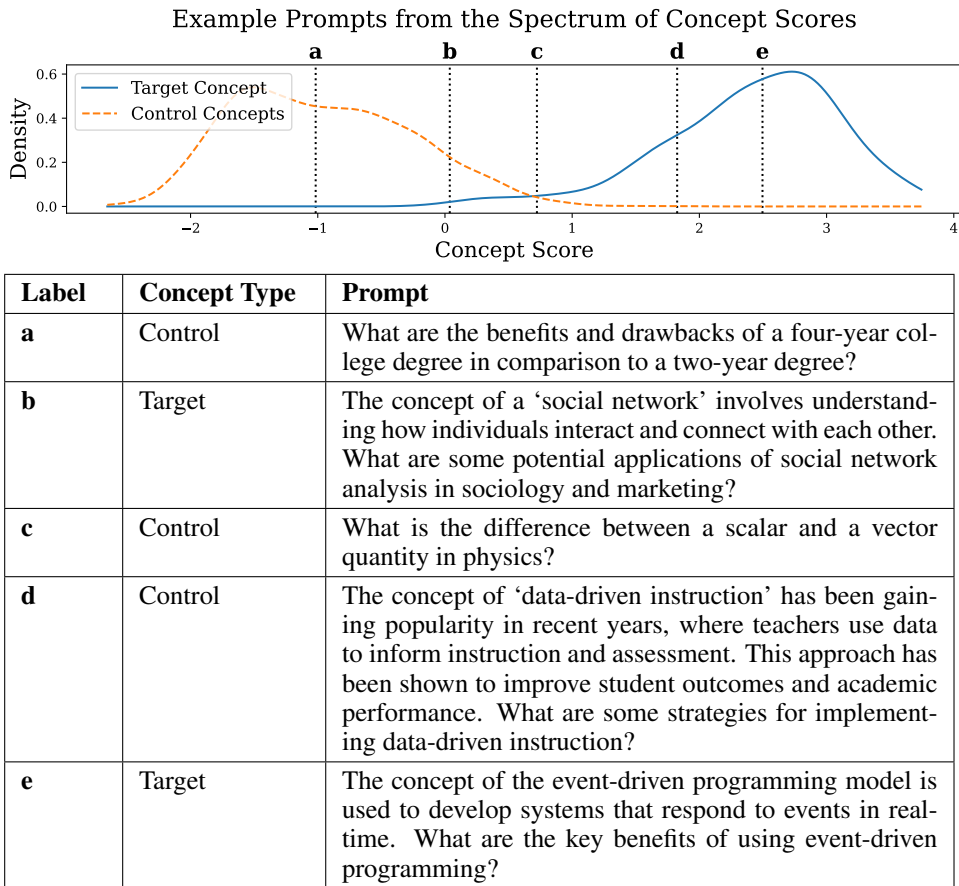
Example Prompts from the Spectrum of Concept Scores

a b c d e

0.6
0.4
0.2
0.0

Density

Target Concept
Control Concepts

−2 −1 0 1 2 3 4

Concept Score

| Label | Concept Type | Prompt |
|---|---|---|
| a | Control | What are the benefits and drawbacks of a four-year college degree in comparison to a two-year degree? |
| b | Target | The concept of a ‘social network’ involves understanding how individuals interact and connect with each other. What are some potential applications of social network analysis in sociology and marketing? |
| c | Control | What is the difference between a scalar and a vector quantity in physics? |
| d | Control | The concept of ‘data-driven instruction’ has been gaining popularity in recent years, where teachers use data to inform instruction and assessment. This approach has been shown to improve student outcomes and academic performance. What are some strategies for implementing data-driven instruction? |
| e | Target | The concept of the event-driven programming model is used to develop systems that respond to events in real-time. What are the key benefits of using event-driven programming? |